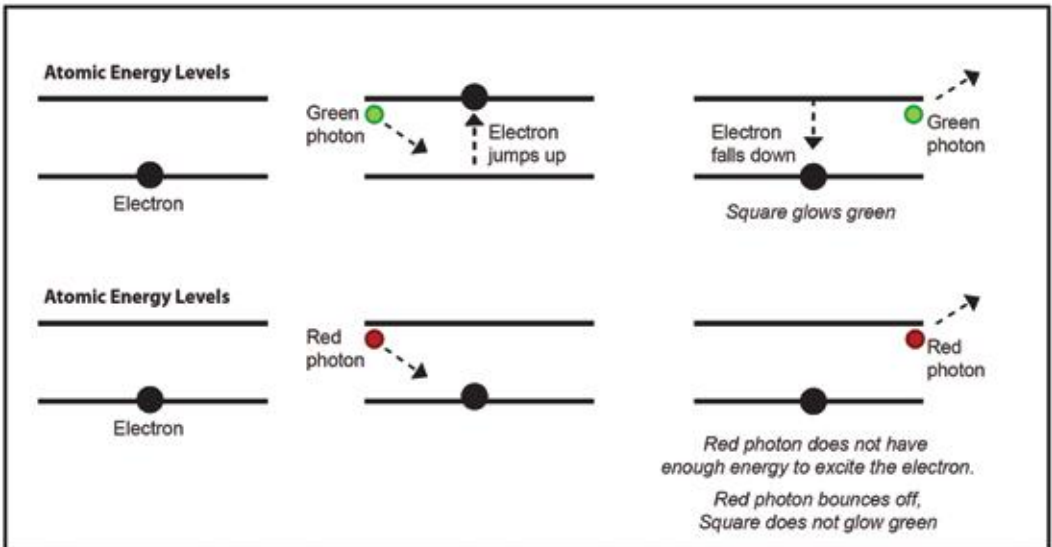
Atomic Energy Levels

Electron

Green photon

Electron jumps up

Electron falls down

Green photon

Square glows green

Atomic Energy Levels

Electron

Red photon

Red photon

Red photon does not have enough energy to excite the electron.

Red photon bounces off, Square does not glow green